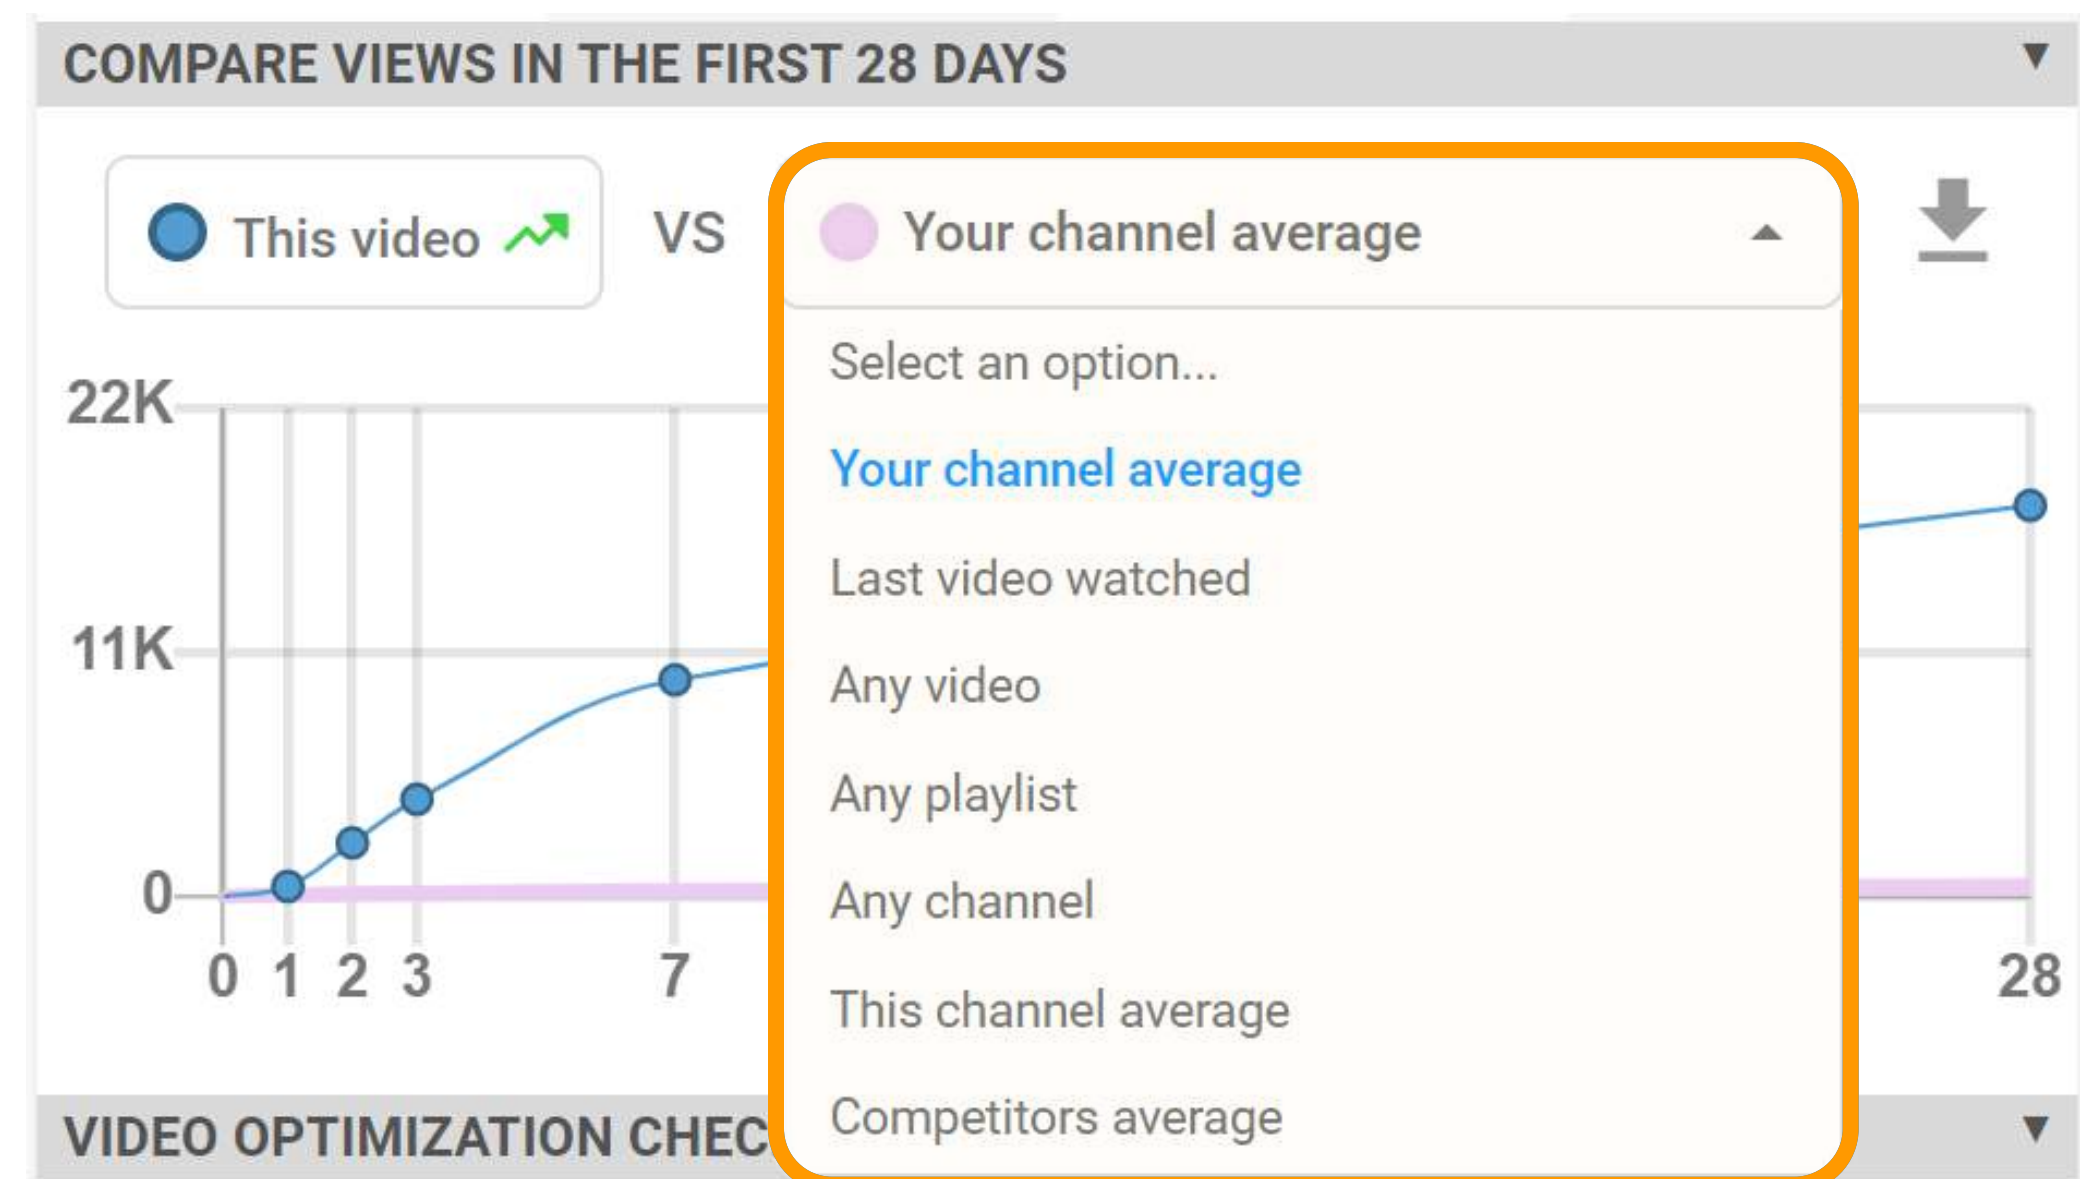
COMPARE VIEWS IN THE FIRST 28 DAYS

This video

VS

Your channel average

Select an option...

Your channel average

Last video watched

Any video

Any playlist

Any channel

This channel average

Competitors average

22K

11K

0

0 1 2 3 7 28

VIDEO OPTIMIZATION CHEC